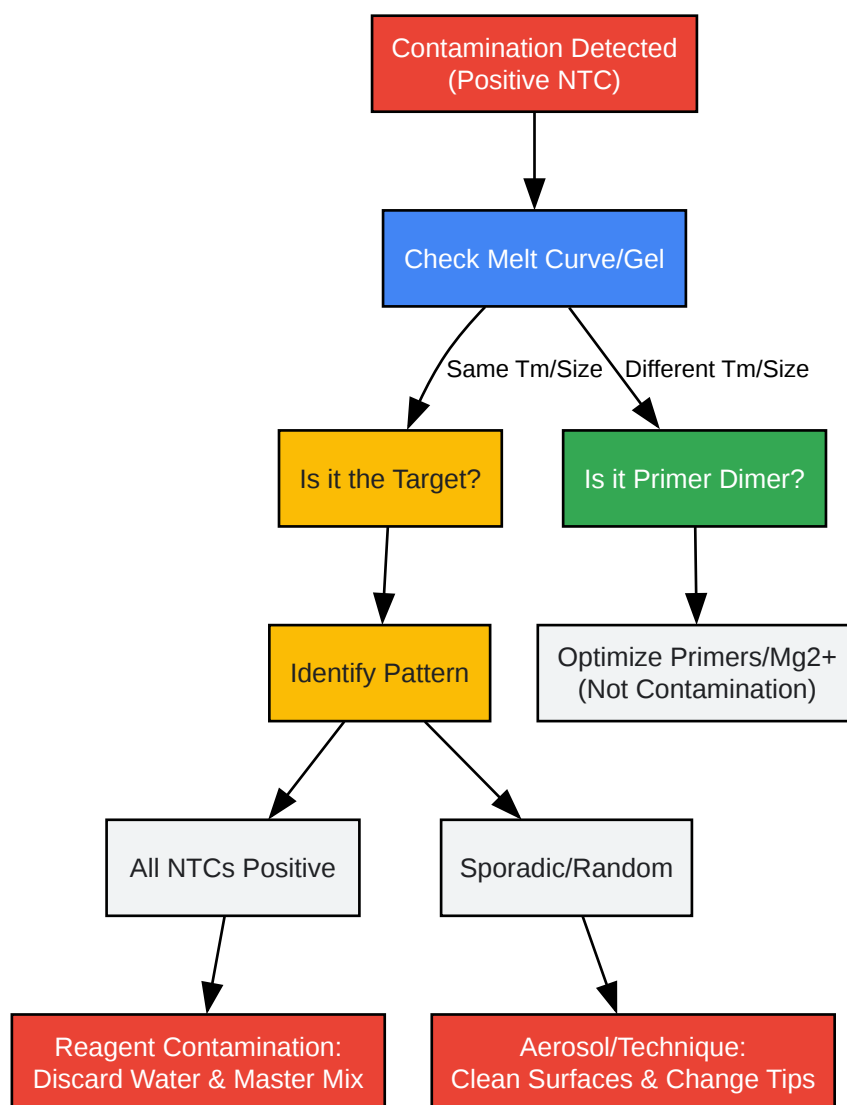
Contamination Detected
(Positive NTC)

Check Melt Curve/Gel

Same Tm/Size

Different Tm/Size

Is it the Target?

Is it Primer Dimer?

Identify Pattern

Optimize Primers/Mg2+
(Not Contamination)

All NTCs Positive

Sporadic/Random

Reagent Contamination:
Discard Water & Master Mix

Aerosol/Technique:
Clean Surfaces & Change Tips